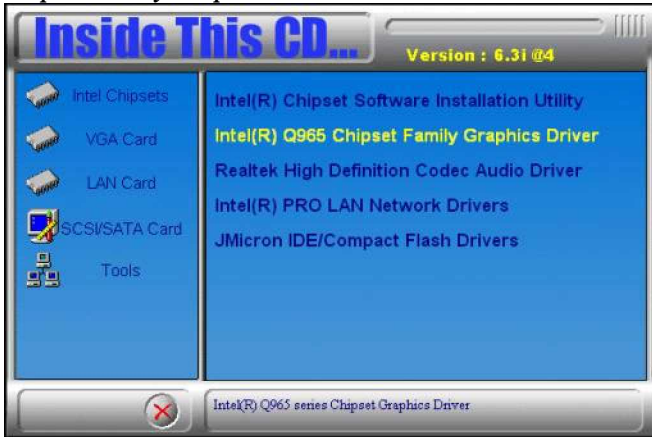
Inside This CD...

Version : 6.3i @4

Intel Chipsets

VGA Card

LAN Card

SCSI/SATA Card

Tools

Intel(R) Chipset Software Installation Utility

Intel(R) Q965 Chipset Family Graphics Driver

Realtek High Definition Codec Audio Driver

Intel(R) PRO LAN Network Drivers

JMicron IDE/Compact Flash Drivers

Intel(R) Q965 series Chipset Graphics Driver